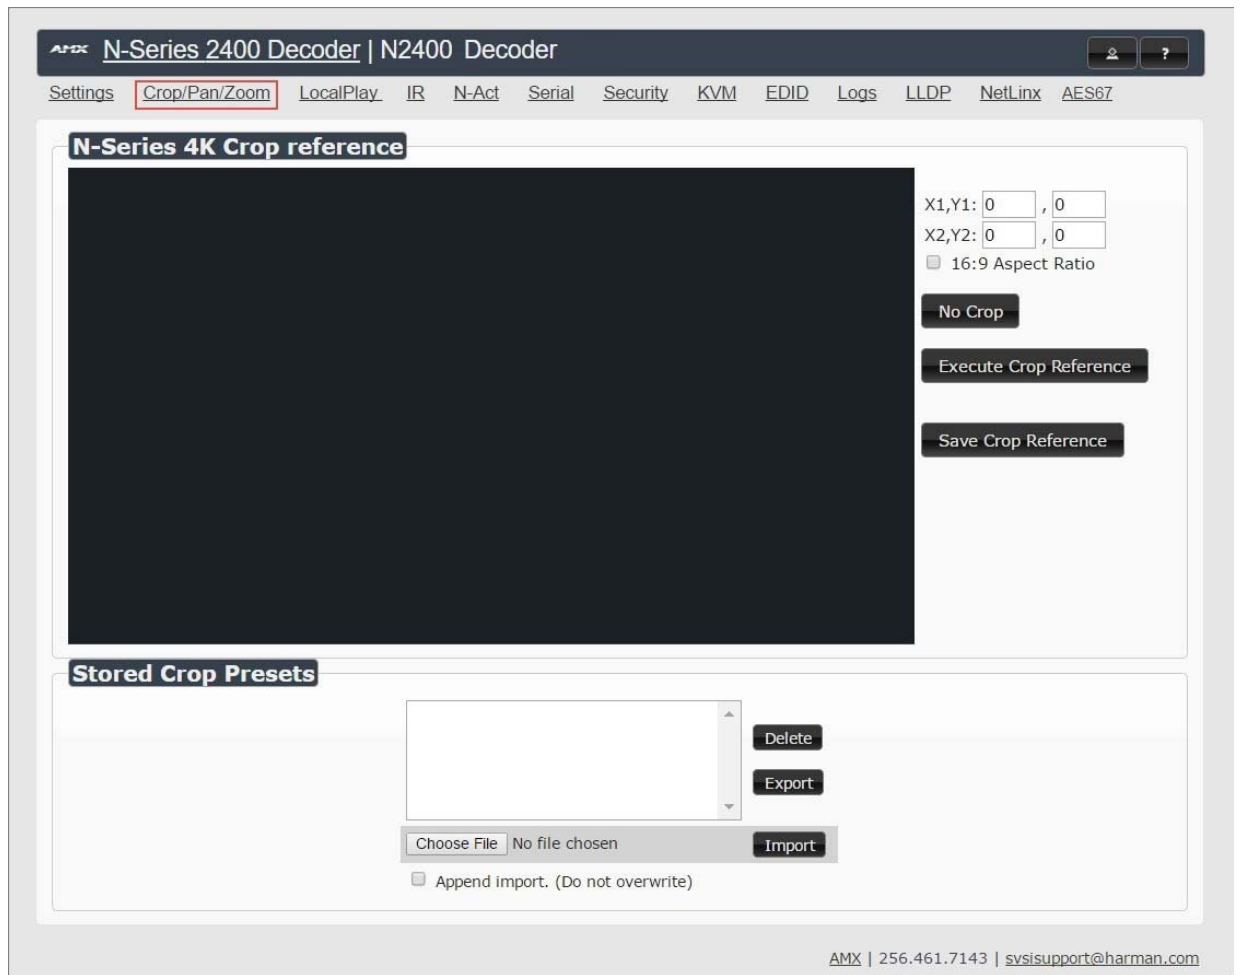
AMX N-Series 2400 Decoder | N2400 Decoder

?

Settings Crop/Pan/Zoom LocalPlay IR N-Act Serial Security KVM EDID Logs LLDP NetLinx AES67

N-Series 4K Crop reference

X1,Y1: 0 , 0
X2,Y2: 0 , 0
16:9 Aspect Ratio

No Crop

Execute Crop Reference

Save Crop Reference

Stored Crop Presets

Delete

Export

Choose File No file chosen

Import

Append import. (Do not overwrite)

AMX | 256.461.7143 | svsisupport@harman.com